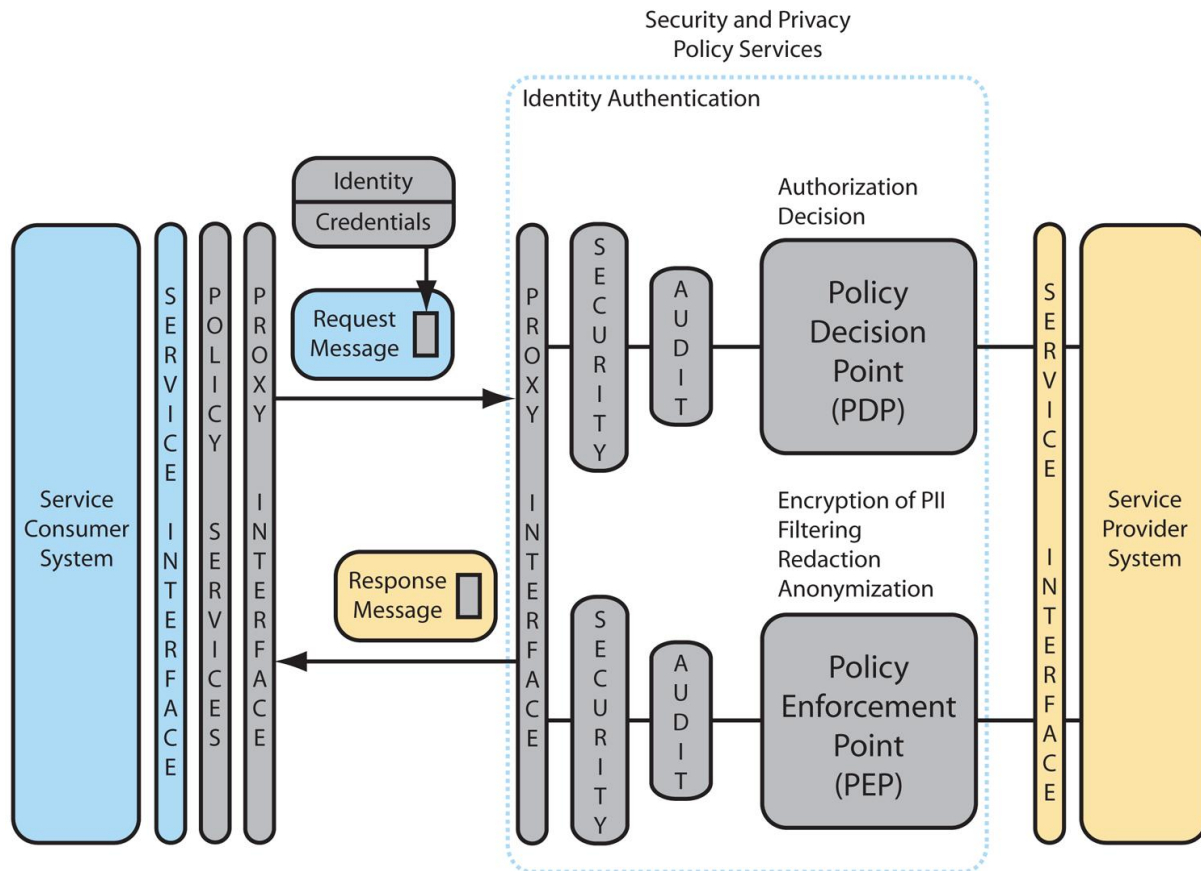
Security and Privacy
Policy Services

Identity Authentication

Identity
Credentials

Request
Message

Authorization
Decision

Service
Consumer
System

SERVICE INTERFACE

POLICY SERVICES

PROXY INTERFACE

PROXY INTERFACE

SECURITY

AUDIT

Policy
Decision
Point
(PDP)

Encryption of PII
Filtering
Redaction
Anonymization

Response
Message

SECURITY

AUDIT

Policy
Enforcement
Point
(PEP)

SERVICE INTERFACE

Service
Provider
System